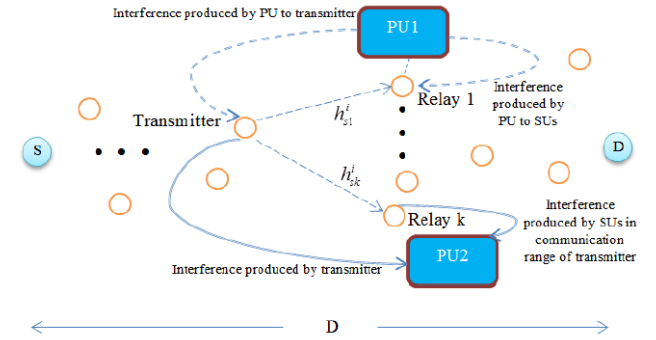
Interference produced by PU to transmitter

PU1

Relay 1

Interference produced by PU to SUs

Transmitter

$h_{s1}^{i}$

S

D

$h_{sk}^{i}$

Relay k

Interference produced by SUs in communication range of transmitter

PU2

Interference produced by transmitter

D